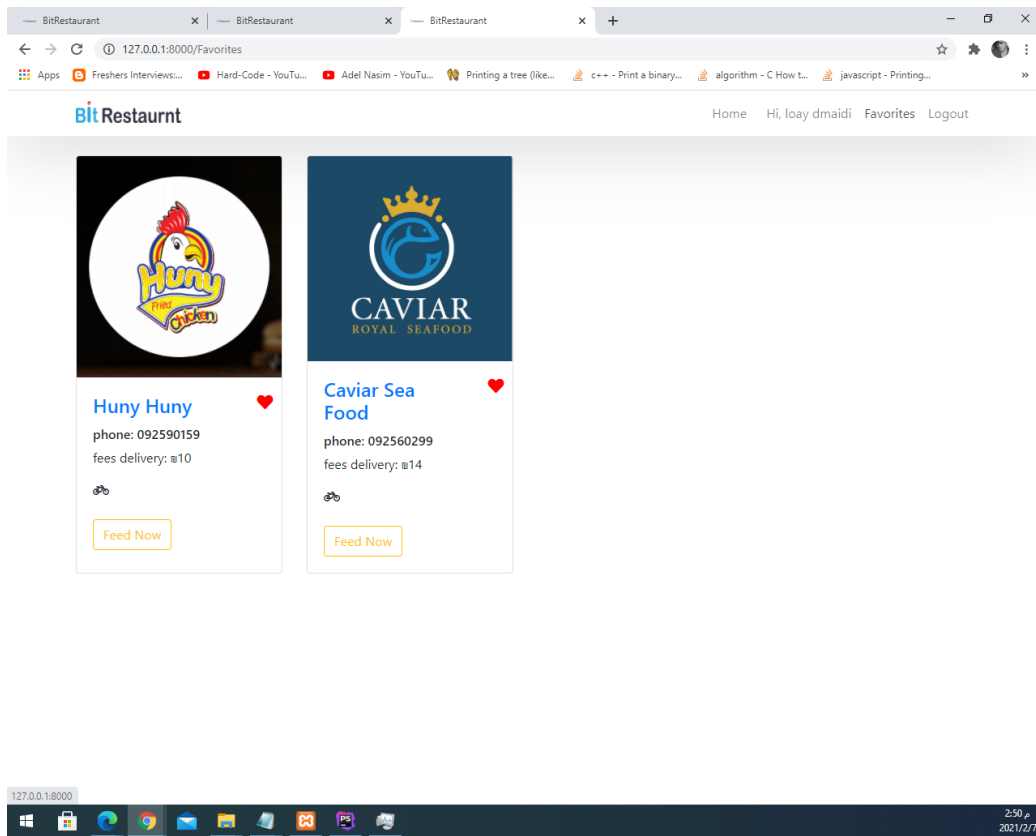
BitRestaurant
BitRestaurant
BitRestaurant

127.0.0.1:8000/Favorites

Apps Freshers Interviews:... Hard-Code - YouTu... Adel Nasim - YouTu... Printing a tree (like... c++ - Print a binary... algorithm - C How t... javascript - Printing...

Bit Restaurnt

Home Hi, loay dmaidi Favorites Logout

Huny Fried chicken

Huny Huny
phone: 092590159
fees delivery: ₪10

Feed Now

CAVIAR
ROYAL SEAFOOD

Caviar Sea Food
phone: 092560299
fees delivery: ₪14

Feed Now

127.0.0.1:8000

2:50 م
2021/2/7